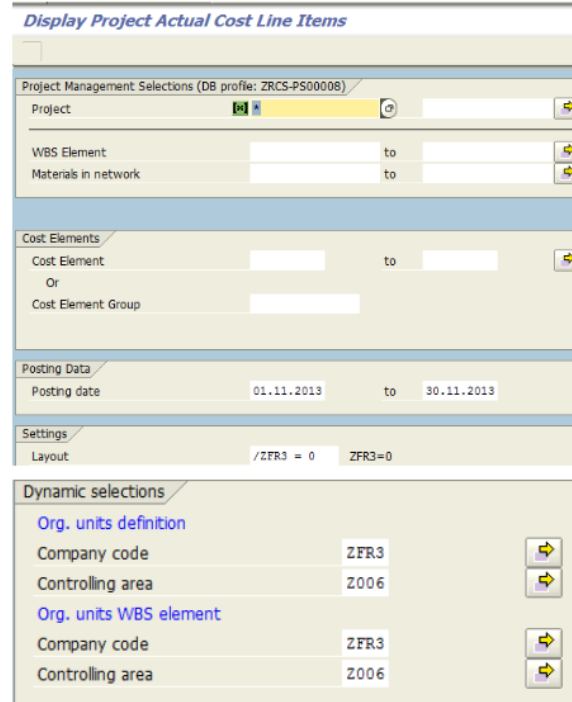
Display Project Actual Cost Line Items

Project Management Selections (DB profile: ZRCS-PS00008)

Project *

WBS Element to

Materials in network to

Cost Elements

Cost Element to

Or

Cost Element Group

Posting Data

Posting date 01.11.2013 to 30.11.2013

Settings

Layout /ZFR3 = 0 ZFR3=0

Dynamic selections

Org. units definition

Company code ZFR3

Controlling area Z006

Org. units WBS element

Company code ZFR3

Controlling area Z006